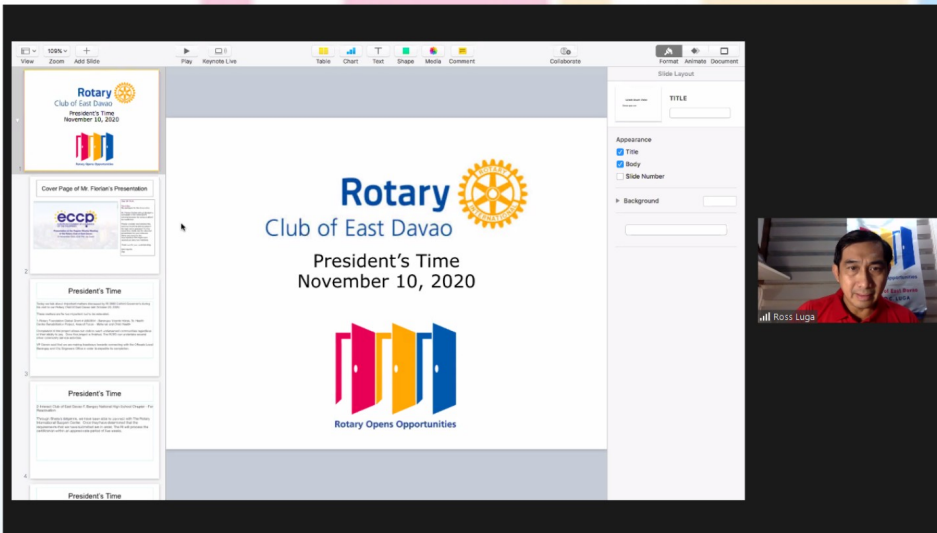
View Zoom Add Slide 109% Play Keynote Live Table Chart Text Shape Media Comment Collaborate Format Animate Document

Rotary
Club of East Davao
President's Time
November 10, 2020
Rotary Opens Opportunities

Cover Page of Mr. Florian's Presentation
eccp

President's Time
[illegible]

President's Time
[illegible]

President's Time

Rotary
Club of East Davao
President's Time
November 10, 2020
ROTARY INTERNATIONAL
Rotary Opens Opportunities

Slide Layout
TITLE
Appearance
Title
Body
Slide Number
Background

Ross Luga